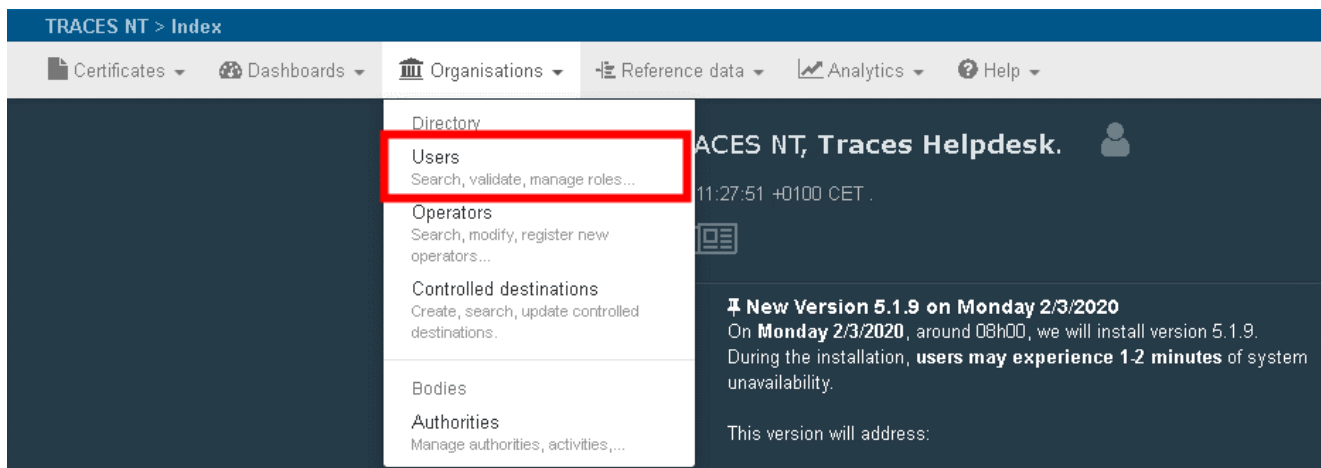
TRACES NT > Index

Certificates ▾ Dashboards ▾ Organisations ▾ Reference data ▾ Analytics ▾ Help ▾

Directory

Users
Search, validate, manage roles...

Operators
Search, modify, register new operators...

Controlled destinations
Create, search, update controlled destinations.

Bodies

Authorities
Manage authorities, activities,...

ACES NT, Traces Helpdesk.

11:27:51 +0100 CET .

New Version 5.1.9 on Monday 2/3/2020
On **Monday 2/3/2020**, around 08h00, we will install version 5.1.9. During the installation, **users may experience 1-2 minutes** of system unavailability.

This version will address: